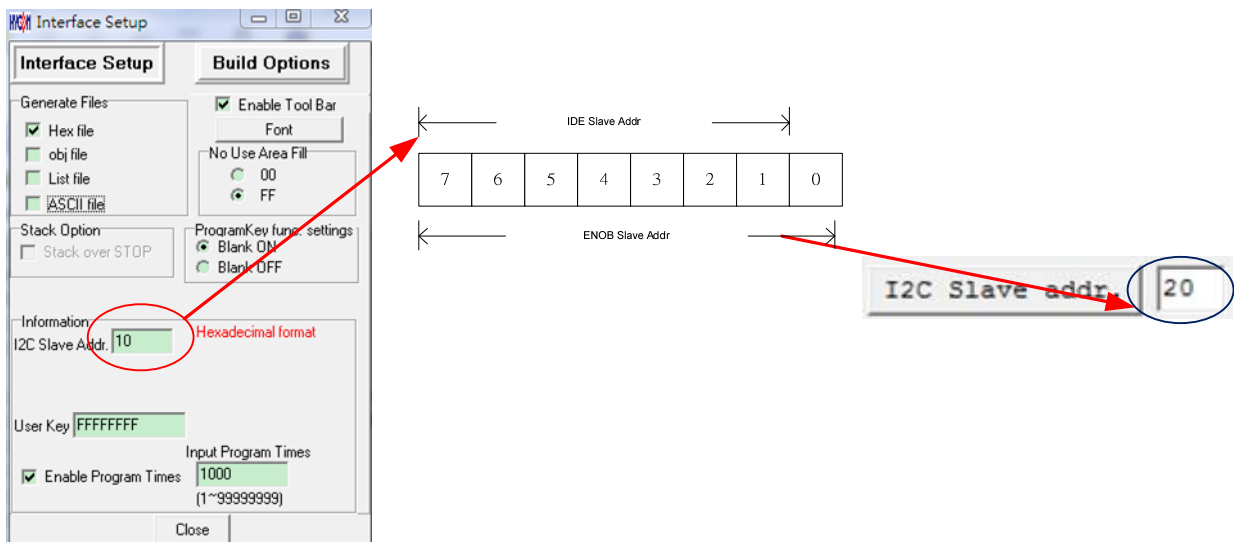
HYCON Interface Setup

Interface Setup

Build Options

Generate Files
Hex file
obj file
List file
ASCII file

Enable Tool Bar
Font
No Use Area Fill
00
FF

Stack Option
Stack over STOP

ProgramKey func. settings
Blank ON
Blank OFF

Information
I2C Slave Addr. 10
Hexadecimal format

User Key FFFFFFFF

Input Program Times
Enable Program Times 1000
(1~99999999)

Close

IDE Slave Addr

| 7 | 6 | 5 | 4 | 3 | 2 | 1 | 0 |
|---|---|---|---|---|---|---|---|

ENOB Slave Addr

I2C Slave addr. 20